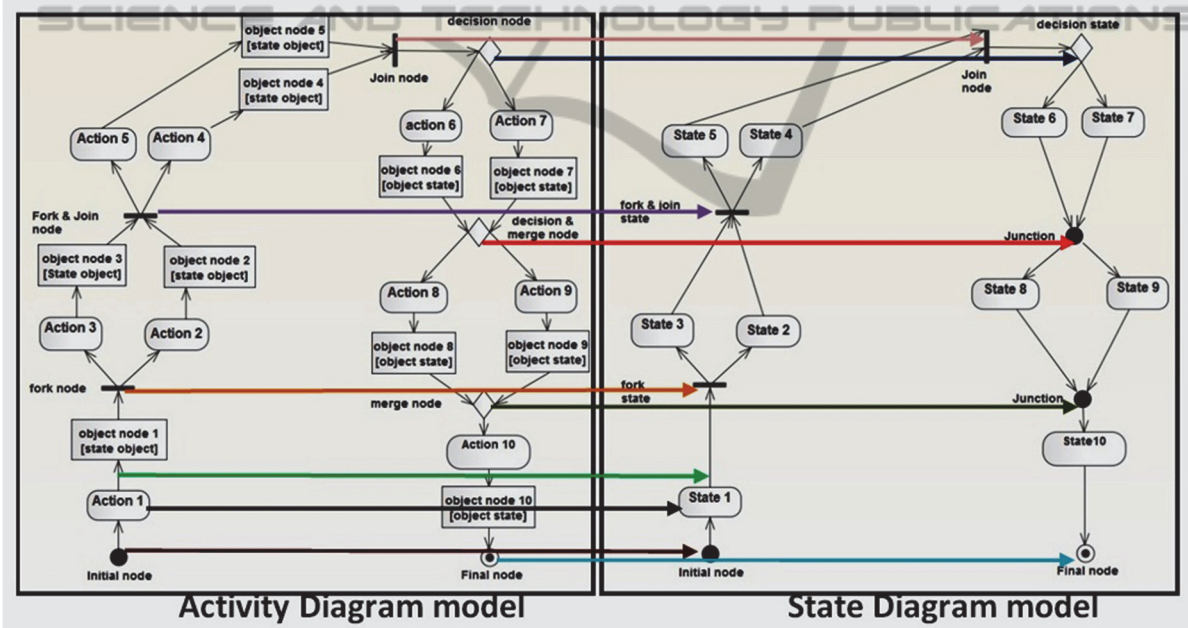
SCIENCE AND TECHNOLOGY PUBLICATIONS

object node 5
[state object]

decision node

Join node

object node 4
[state object]

action 6

Action 7

Action 5

Action 4

object node 6
[object state]

object node 7
[object state]

Fork & Join node

decision & merge node

object node 3
[State object]

object node 2
[state object]

Action 8

Action 9

Action 3

Action 2

object node 8
[object state]

object node 9
[object state]

fork node

merge node

object node 1
[state object]

Action 10

Action 1

object node 10
[object state]

Initial node

Final node

decision state

Join node

State 5

State 4

State 6

State 7

fork & join state

Junction

State 8

State 9

State 3

State 2

fork state

Junction

State10

State 1

Initial node

Final node

Activity Diagram model

State Diagram model